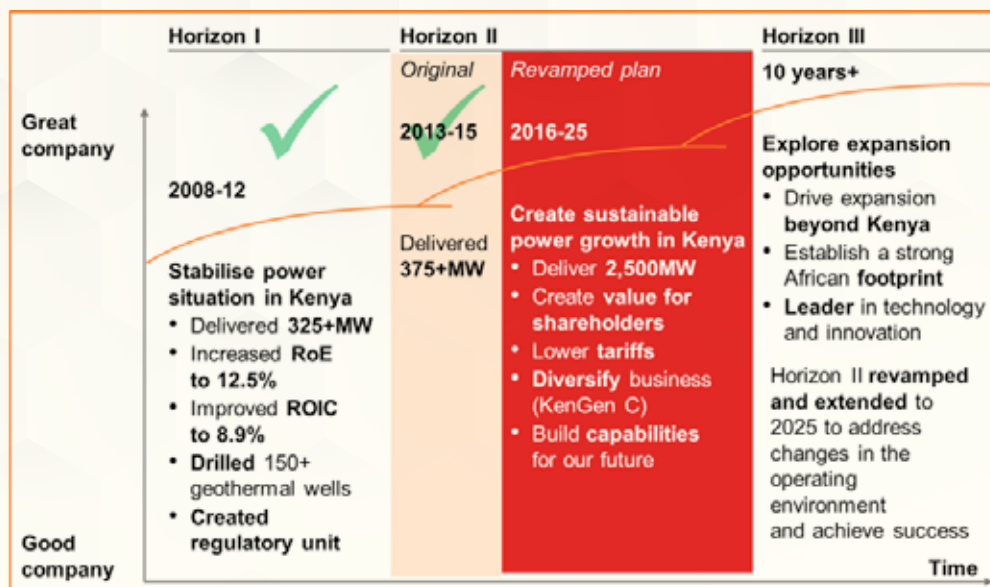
Great company

Good company

Horizon I

2008-12

Stabilise power situation in Kenya
• Delivered 325+MW
• Increased RoE to 12.5%
• Improved ROIC to 8.9%
• Drilled 150+ geothermal wells
• Created regulatory unit

Horizon II

Original

2013-15

Delivered 375+MW

Revamped plan

2016-25

Create sustainable power growth in Kenya
• Deliver 2,500MW
• Create value for shareholders
• Lower tariffs
• Diversify business (KenGen C)
• Build capabilities for our future

Horizon III

10 years+

Explore expansion opportunities
• Drive expansion beyond Kenya
• Establish a strong African footprint
• Leader in technology and innovation

Horizon II revamped and extended to 2025 to address changes in the operating environment and achieve success

Time